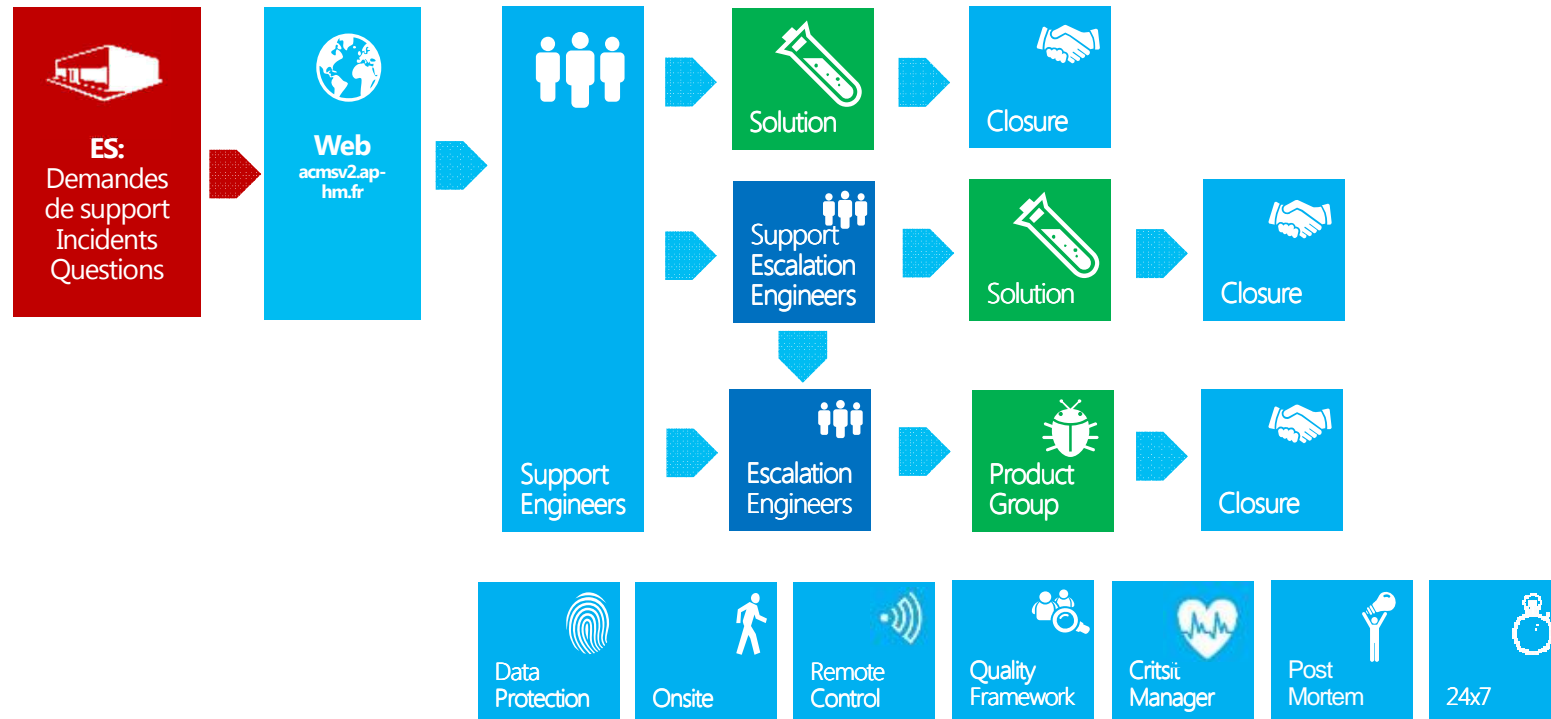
ES:
Demandes de support
Incidents
Questions

Web
acmsv2.ap-hm.fr

Support Engineers

Solution

Closure

Support Escalation Engineers

Solution

Closure

Escalation Engineers

Product Group

Closure

Data Protection

Onsite

Remote Control

Quality Framework

Critsit Manager

Post Mortem

24x7